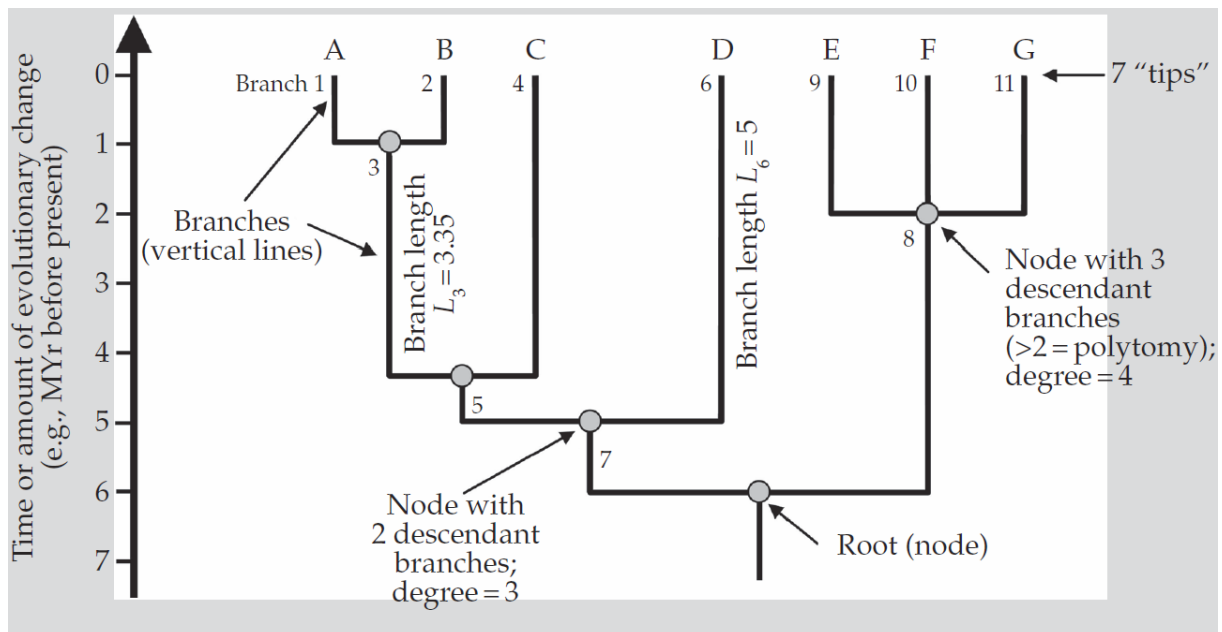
Time or amount of evolutionary change (e.g., MYr before present)

0
1
2
3
4
5
6
7

A B C D E F G

Branch 1 2 4 6 9 10 11

7 “tips”

3

Branches (vertical lines)

Branch length $L_3 = 3.35$

Branch length $L_6 = 5$

8

Node with 3 descendant branches (>2 = polytomy); degree = 4

5

7

Node with 2 descendant branches; degree = 3

Root (node)